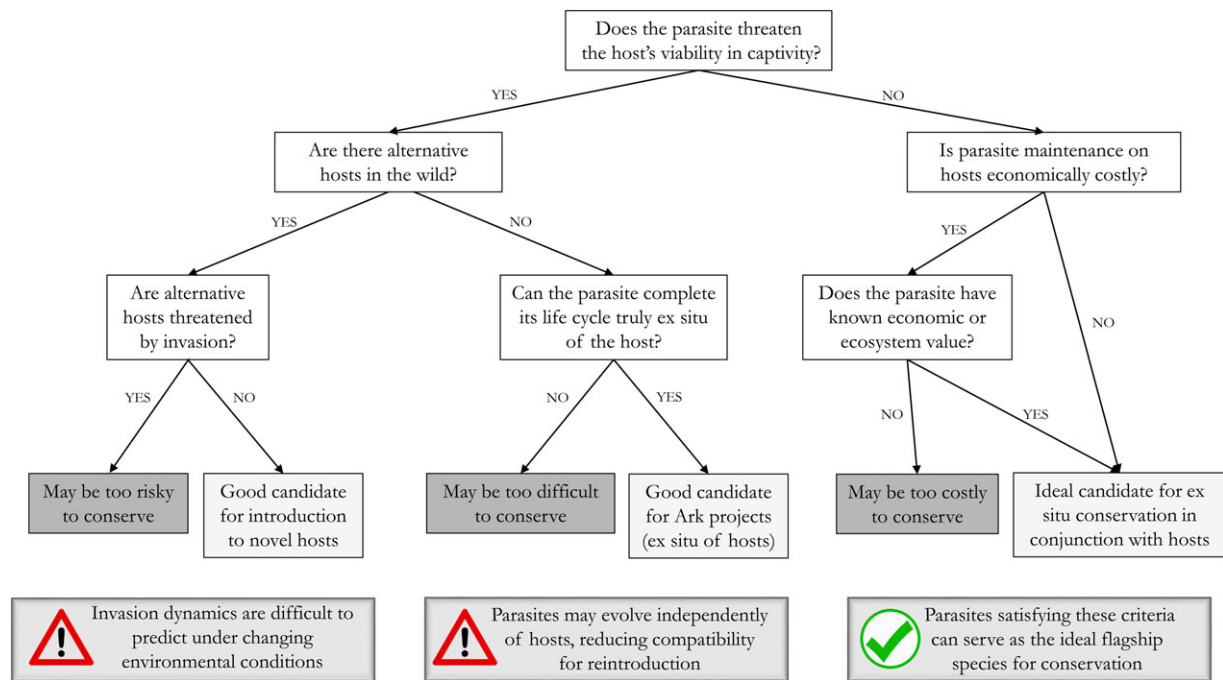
Does the parasite threaten the host's viability in captivity?

YES

NO

Are there alternative hosts in the wild?

Is parasite maintenance on hosts economically costly?

YES

NO

YES

NO

Are alternative hosts threatened by invasion?

Can the parasite complete its life cycle truly ex situ of the host?

Does the parasite have known economic or ecosystem value?

YES

NO

NO

YES

NO

YES

May be too risky to conserve

Good candidate for introduction to novel hosts

May be too difficult to conserve

Good candidate for Ark projects (ex situ of hosts)

May be too costly to conserve

Ideal candidate for ex situ conservation in conjunction with hosts

Invasion dynamics are difficult to predict under changing environmental conditions

Parasites may evolve independently of hosts, reducing compatibility for reintroduction

Parasites satisfying these criteria can serve as the ideal flagship species for conservation